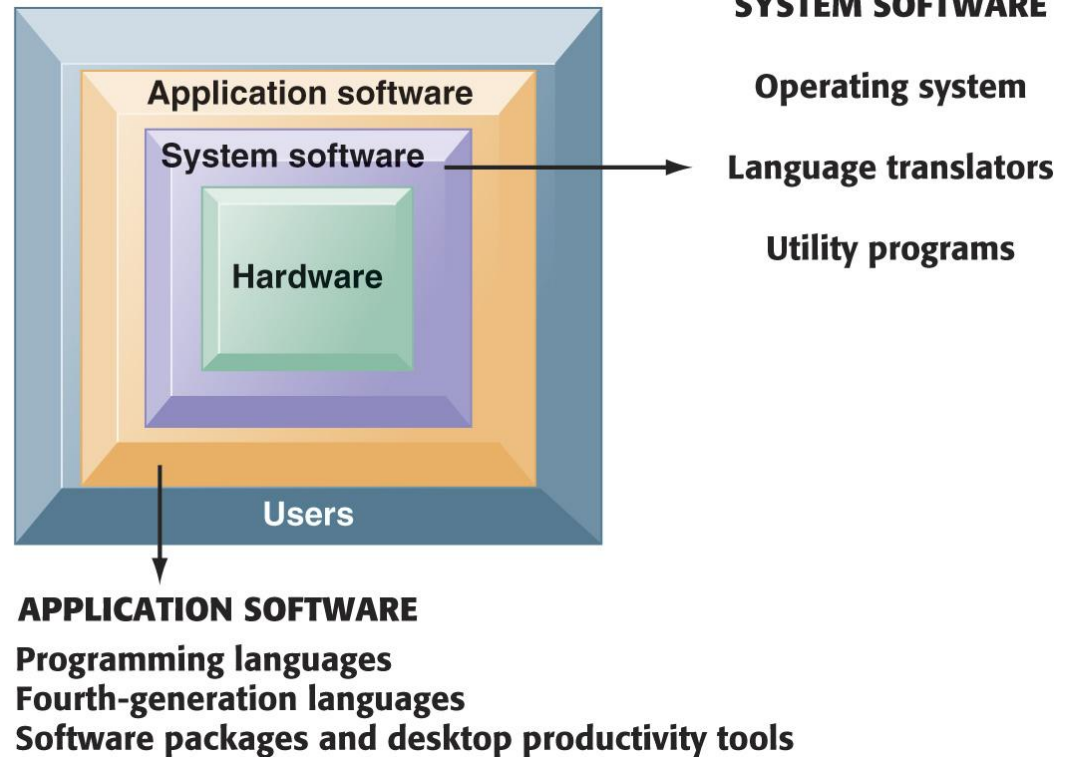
SYSTEM SOFTWARE

Operating system

Language translators

Utility programs

Application software

System software

Hardware

Users

APPLICATION SOFTWARE

Programming languages
Fourth-generation languages
Software packages and desktop productivity tools